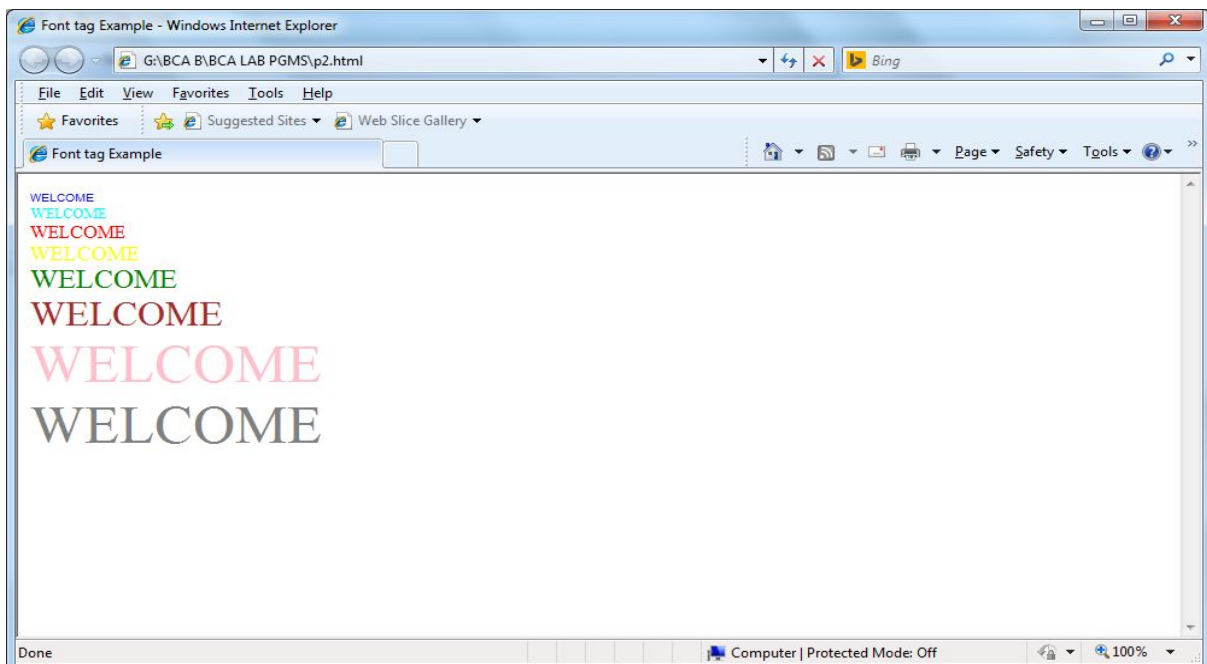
Font tag Example - Windows Internet Explorer

G:\BCA B\BCA LAB PGMS\p2.html

Bing

File Edit View Favorites Tools Help

Favorites Suggested Sites Web Slice Gallery

Font tag Example

Page Safety Tools

WELCOME
WELCOME
WELCOME
WELCOME
WELCOME
WELCOME
WELCOME
WELCOME

Done

Computer | Protected Mode: Off

100%